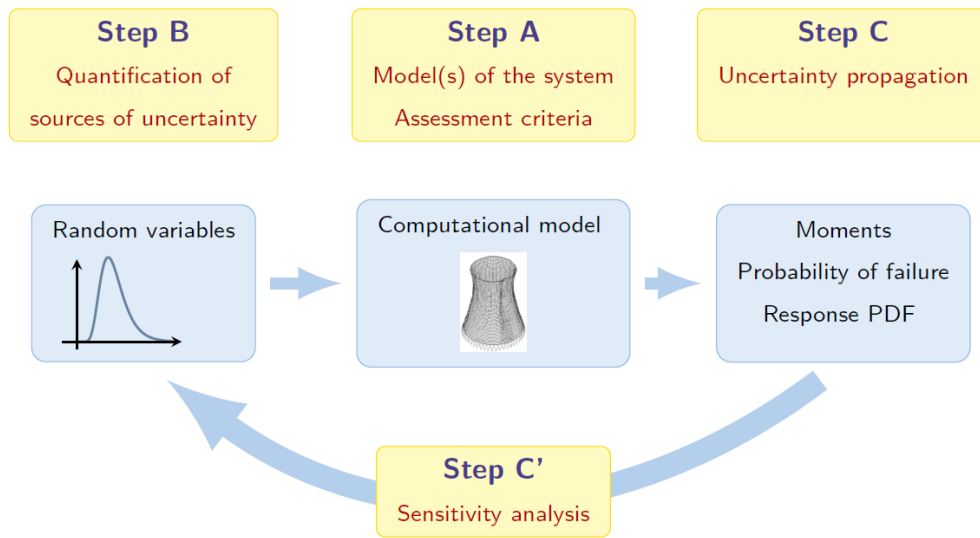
Step B
Quantification of sources of uncertainty

Step A
Model(s) of the system
Assessment criteria

Step C
Uncertainty propagation

Random variables

Computational model

Moments
Probability of failure
Response PDF

Step C'
Sensitivity analysis